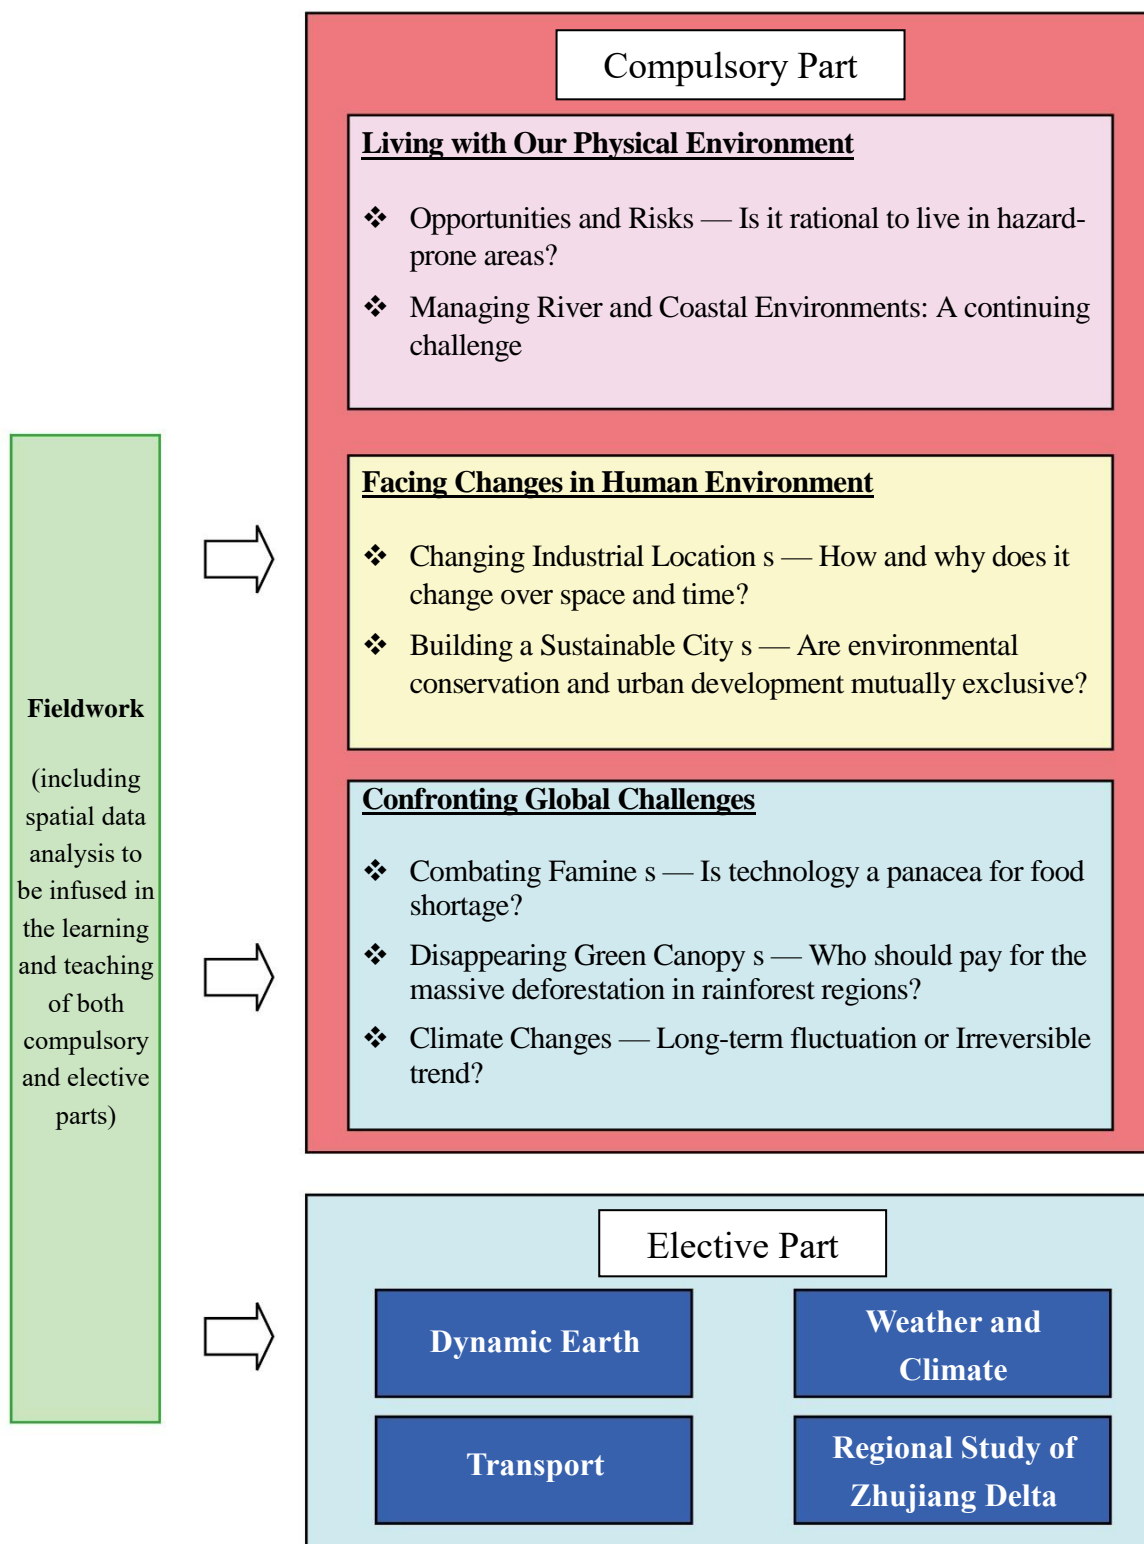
Fieldwork

(including spatial data analysis to be infused in the learning and teaching of both compulsory and elective parts)

Compulsory Part

Living with Our Physical Environment

❖ Opportunities and Risks — Is it rational to live in hazard-prone areas?

❖ Managing River and Coastal Environments: A continuing challenge

Facing Changes in Human Environment

❖ Changing Industrial Location s — How and why does it change over space and time?

❖ Building a Sustainable City s — Are environmental conservation and urban development mutually exclusive?

Confronting Global Challenges

❖ Combating Famine s — Is technology a panacea for food shortage?

❖ Disappearing Green Canopy s — Who should pay for the massive deforestation in rainforest regions?

❖ Climate Changes — Long-term fluctuation or Irreversible trend?

Elective Part

Dynamic Earth

Weather and Climate

Transport

Regional Study of Zhujiang Delta